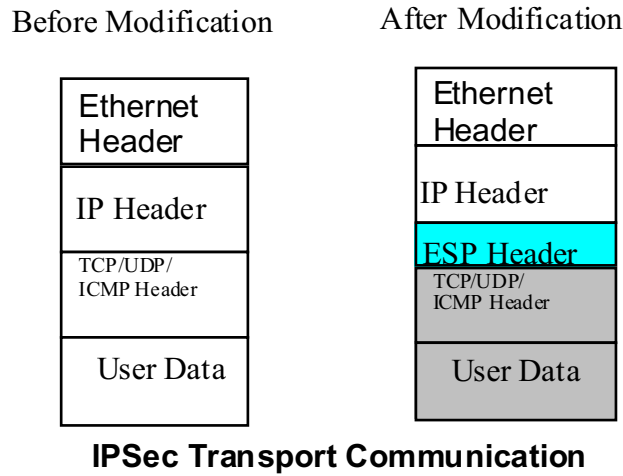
Before Modification

Ethernet Header

IP Header

TCP/UDP/ ICMP Header

User Data

After Modification

Ethernet Header

IP Header

ESP Header

TCP/UDP/ ICMP Header

User Data

IPSec Transport Communication